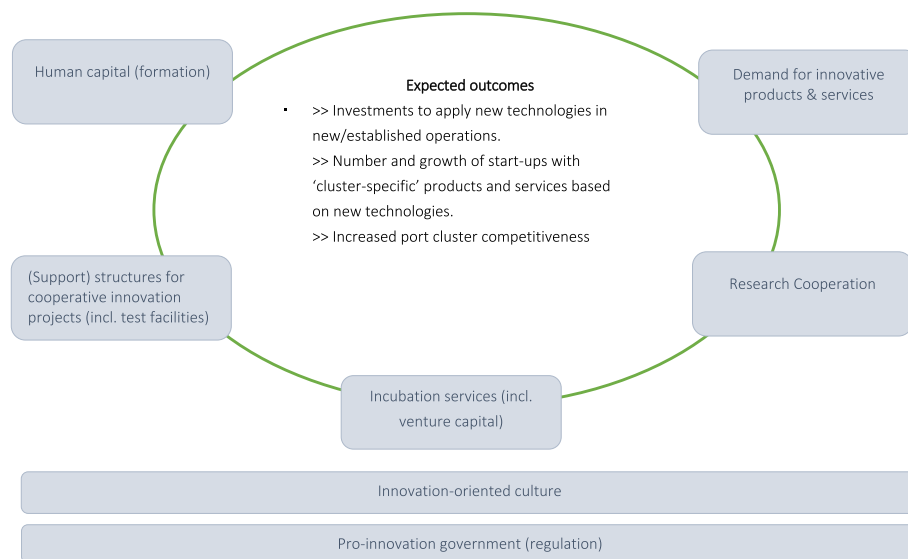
Human capital (formation)

Expected outcomes

▪ >> Investments to apply new technologies in new/established operations.
>> Number and growth of start-ups with 'cluster-specific' products and services based on new technologies.
>> Increased port cluster competitiveness

Demand for innovative products & services

(Support) structures for cooperative innovation projects (incl. test facilities)

Research Cooperation

Incubation services (incl. venture capital)

Innovation-oriented culture

Pro-innovation government (regulation)